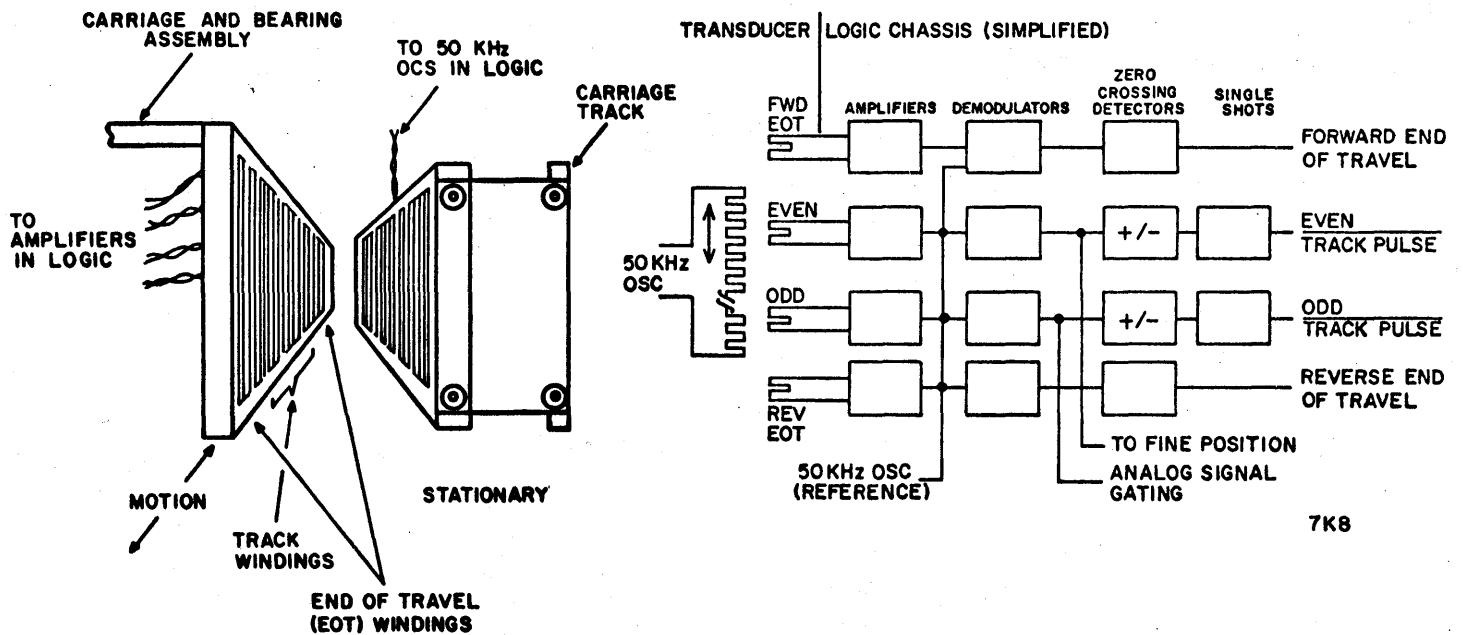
CARRIAGE AND BEARING ASSEMBLY

TO 50 KHz OCS IN LOGIC

CARRIAGE TRACK

TO AMPLIFIERS IN LOGIC

MOTION

TRACK WINDINGS

STATIONARY

END OF TRAVEL (EOT) WINDINGS

TRANSDUCER | LOGIC CHASSIS (SIMPLIFIED)

FWD EOT

AMPLIFIERS

DEMODULATORS

ZERO CROSSING DETECTORS

SINGLE SHOTS

FORWARD END OF TRAVEL

50 KHz OSC

EVEN

+/-

EVEN TRACK PULSE

ODD

+/-

ODD TRACK PULSE

REV EOT

REVERSE END OF TRAVEL

TO FINE POSITION

50 KHz OSC (REFERENCE)

ANALOG SIGNAL GATING

7K8